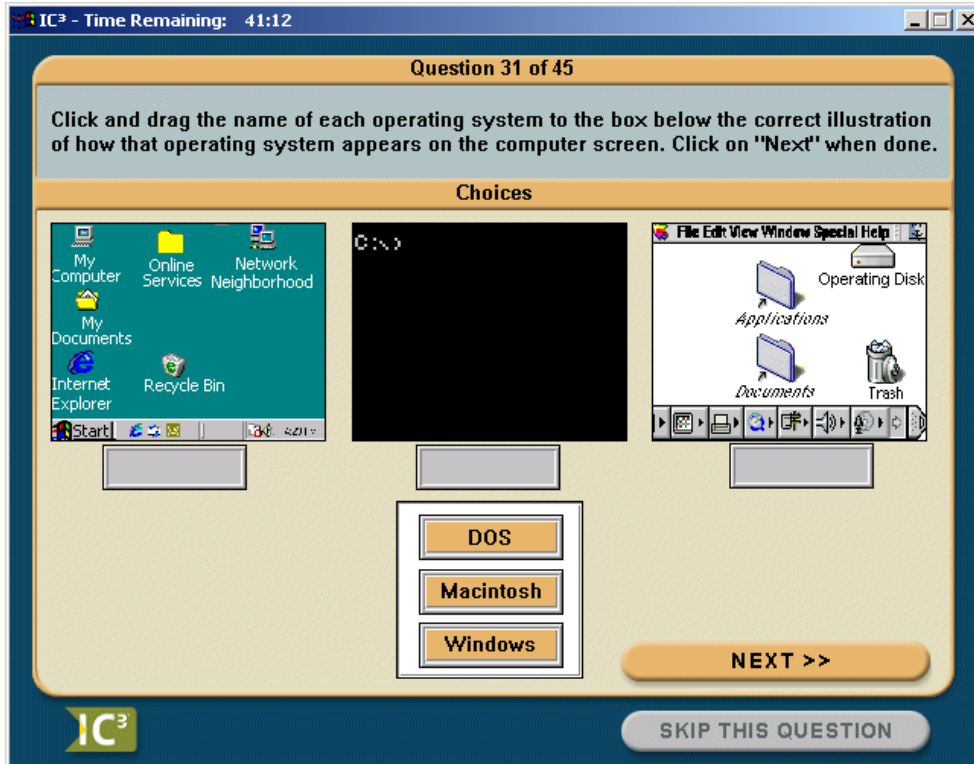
IC³ - Time Remaining: 41:12

Question 31 of 45

Click and drag the name of each operating system to the box below the correct illustration of how that operating system appears on the computer screen. Click on "Next" when done.

Choices

My Computer
Online Services
Network Neighborhood
My Documents
Internet Explorer
Recycle Bin
Start

C:\>

File Edit View Window Special Help
Operating Disk
Applications
Documents
Trash

DOS
Macintosh
Windows

NEXT >>

IC³

SKIP THIS QUESTION